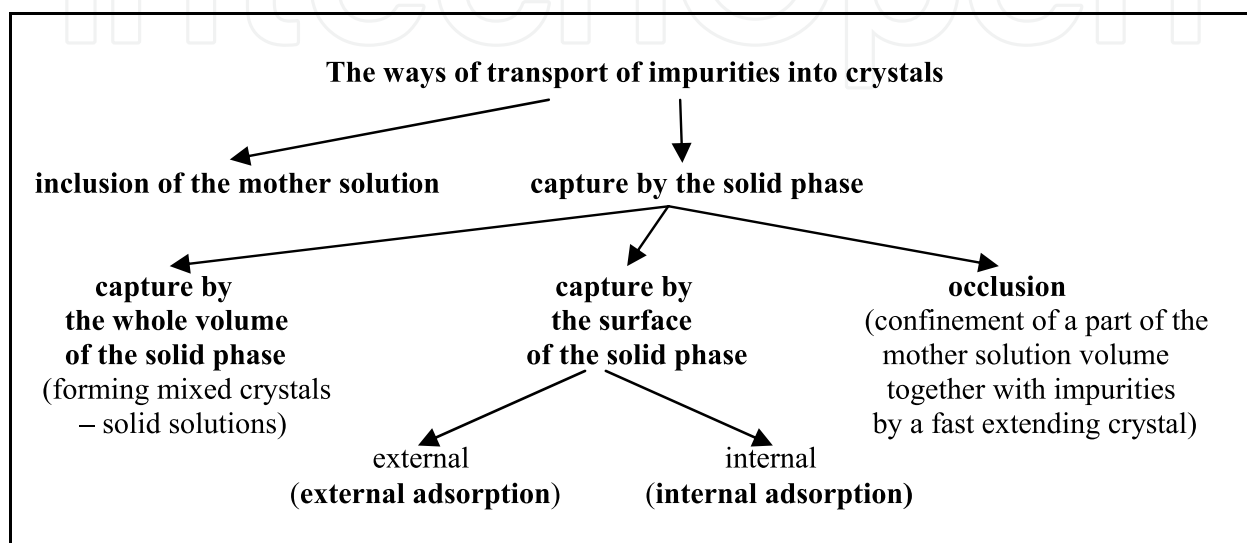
intechopen

The ways of transport of impurities into crystals

inclusion of the mother solution

capture by the solid phase

capture by the whole volume of the solid phase (forming mixed crystals – solid solutions)

capture by the surface of the solid phase

occlusion (confinement of a part of the mother solution volume together with impurities by a fast extending crystal)

external (external adsorption)

internal (internal adsorption)